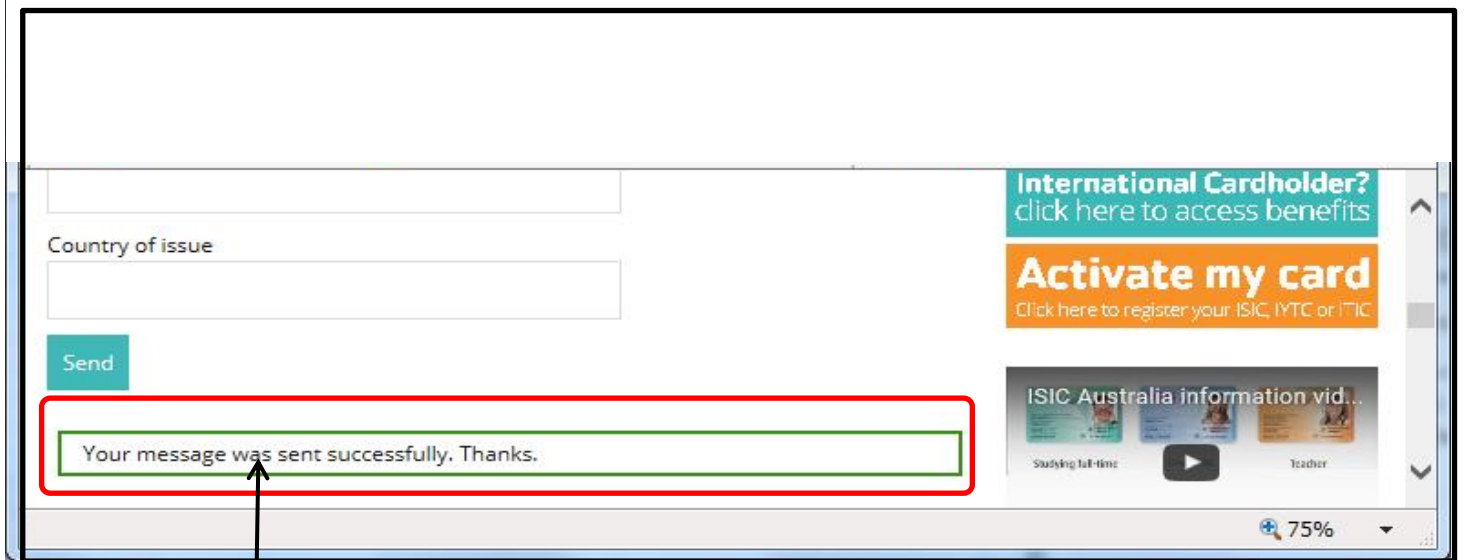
Country of issue

Send

Your message was sent successfully. Thanks.

International Cardholder? click here to access benefits

Activate my card
Click here to register your ISIC, IYTC or ITIC

ISIC Australia information vid...

Studying full-time

Teacher

75%